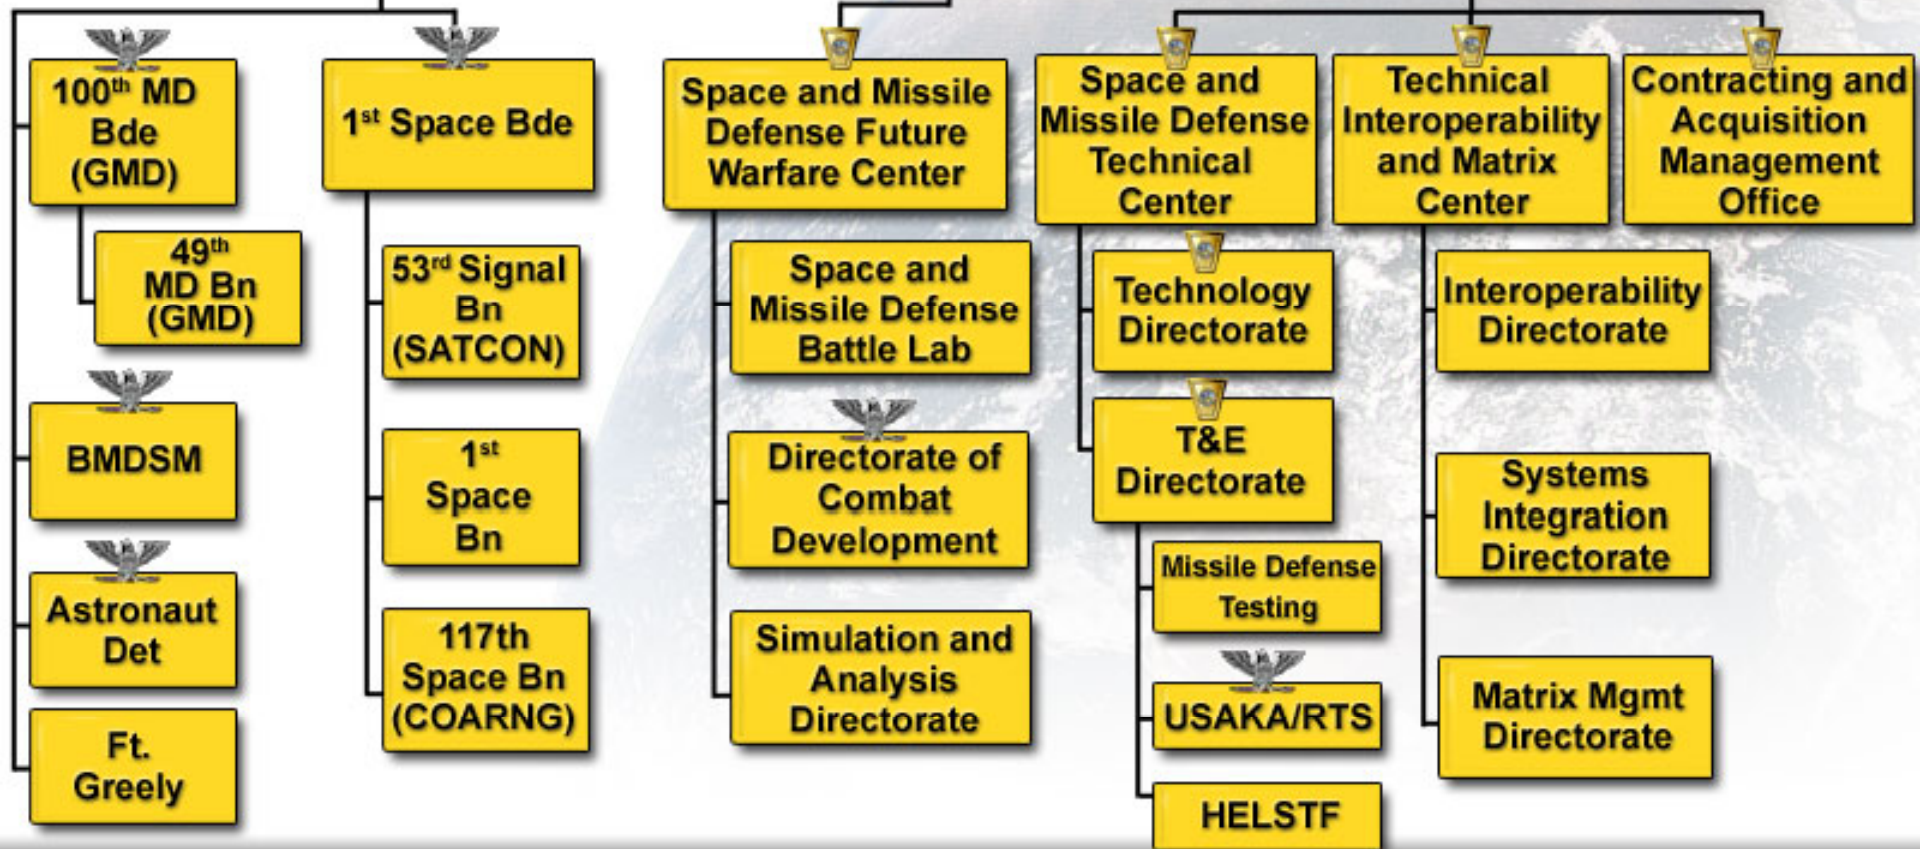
100$^{th}$ MD Bde (GMD)

49$^{th}$ MD Bn (GMD)

BMDSM

Astronaut Det

Ft. Greely

1$^{st}$ Space Bde

53$^{rd}$ Signal Bn (SATCON)

1$^{st}$ Space Bn

117th Space Bn (COARNG)

Space and Missile Defense Future Warfare Center

Space and Missile Defense Battle Lab

Directorate of Combat Development

Simulation and Analysis Directorate

Space and Missile Defense Technical Center

Technology Directorate

T&E Directorate

Missile Defense Testing

USAKA/RTS

HELSTF

Technical Interoperability and Matrix Center

Interoperability Directorate

Systems Integration Directorate

Matrix Mgmt Directorate

Contracting and Acquisition Management Office